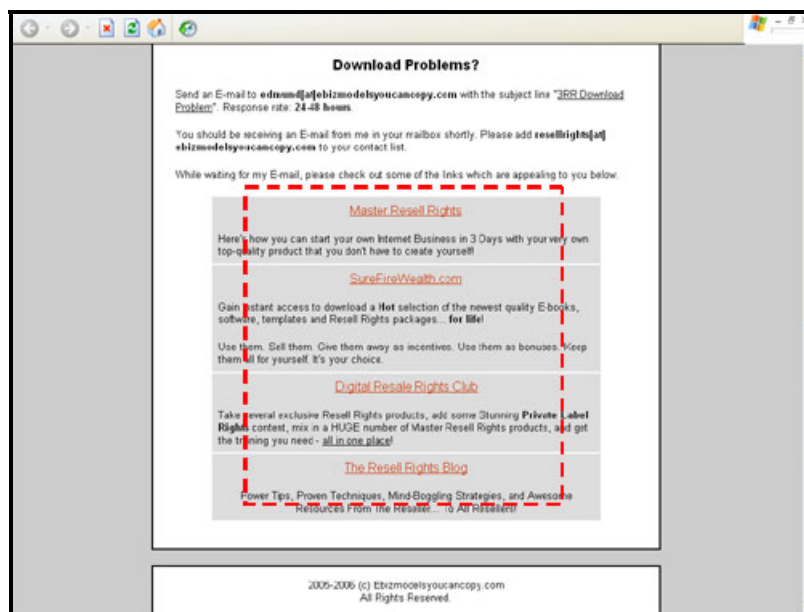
Download Problems?

Send an E-mail to edmund[at]ebizmodelsyoucancopy.com with the subject line "3RR Download Problem". Response rate: 24-48 hours.

You should be receiving an E-mail from me in your mailbox shortly. Please add resellrights[at] ebizmodelsyoucancopy.com to your contact list.

While waiting for my E-mail, please check out some of the links which are appealing to you below.

Master Resell Rights

Here's how you can start your own Internet Business in 3 Days with your very own top-quality product that you don't have to create yourself!

SureFireWealth.com

Gain instant access to download a Hot selection of the newest quality E-books, software, templates and Resell Rights packages... for life!

Use them. Sell them. Give them away as incentives. Use them as bonuses. Keep them all for yourself. It's your choice.

Digital Resale Rights Club

Take several exclusive Resell Rights products, add some Stunning Private Label Rights content, mix in a HUGE number of Master Resell Rights products, and get the training you need - all in one place!

The Resell Rights Blog

Power Tips, Proven Techniques, Mind-Boggling Strategies, and Awesome Resources From The Reseller... To All Resellers!

2005-2006 (c) Ebizmodelsyoucancopy.com
All Rights Reserved.